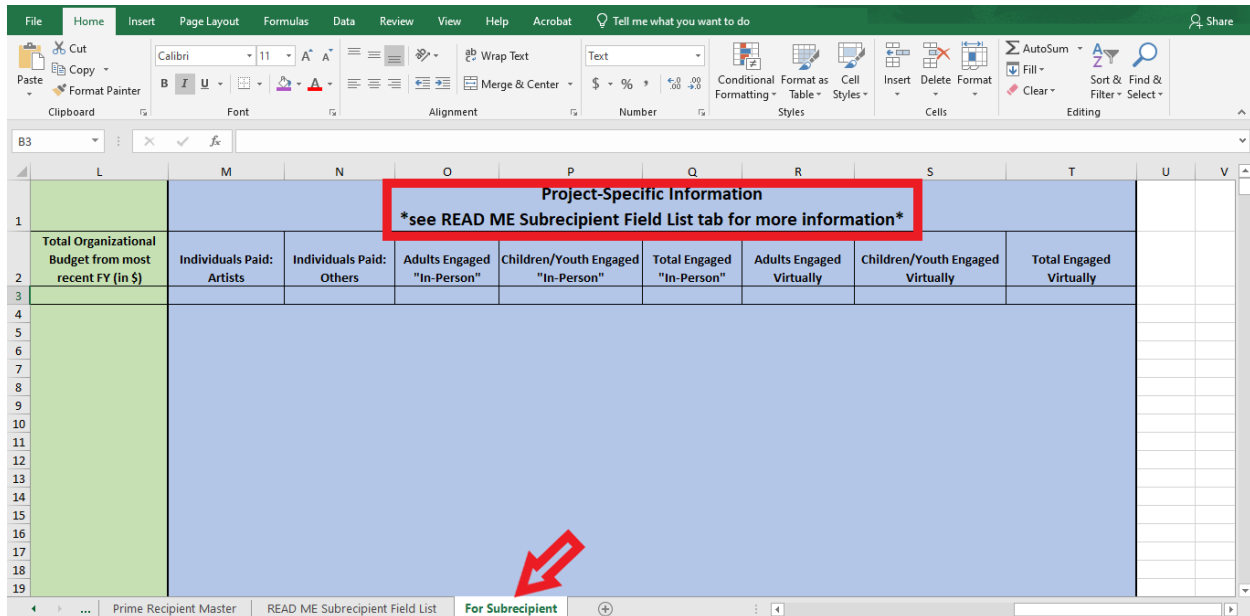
File Home Insert Page Layout Formulas Data Review View Help Acrobat Tell me what you want to do Share

Paste
Cut
Copy
Format Painter
Clipboard

Calibri 11 A A
B I U
Font

Wrap Text
Merge & Center
Alignment

Text
$ % ,
Number

Conditional Formatting
Format as Table
Cell Styles
Styles

Insert Delete Format
Cells

AutoSum
Fill
Clear
Sort & Filter
Find & Select
Editing

B3 $f_x$

| | L | M | N | O | P | Q | R | S | T | U | V |
|---|---|---|---|---|---|---|---|---|---|---|---|
| 1 | | Project-Specific Information *see READ ME Subrecipient Field List tab for more information* | | | | | | | | | |
| 2 | Total Organizational Budget from most recent FY (in $) | Individuals Paid: Artists | Individuals Paid: Others | Adults Engaged "In-Person" | Children/Youth Engaged "In-Person" | Total Engaged "In-Person" | Adults Engaged Virtually | Children/Youth Engaged Virtually | Total Engaged Virtually | | |
| 3 | | | | | | | | | | | |
| 4 | | | | | | | | | | | |
| 5 | | | | | | | | | | | |
| 6 | | | | | | | | | | | |
| 7 | | | | | | | | | | | |
| 8 | | | | | | | | | | | |
| 9 | | | | | | | | | | | |
| 10 | | | | | | | | | | | |
| 11 | | | | | | | | | | | |
| 12 | | | | | | | | | | | |
| 13 | | | | | | | | | | | |
| 14 | | | | | | | | | | | |
| 15 | | | | | | | | | | | |
| 16 | | | | | | | | | | | |
| 17 | | | | | | | | | | | |
| 18 | | | | | | | | | | | |
| 19 | | | | | | | | | | | |

... Prime Recipient Master | READ ME Subrecipient Field List | For Subrecipient